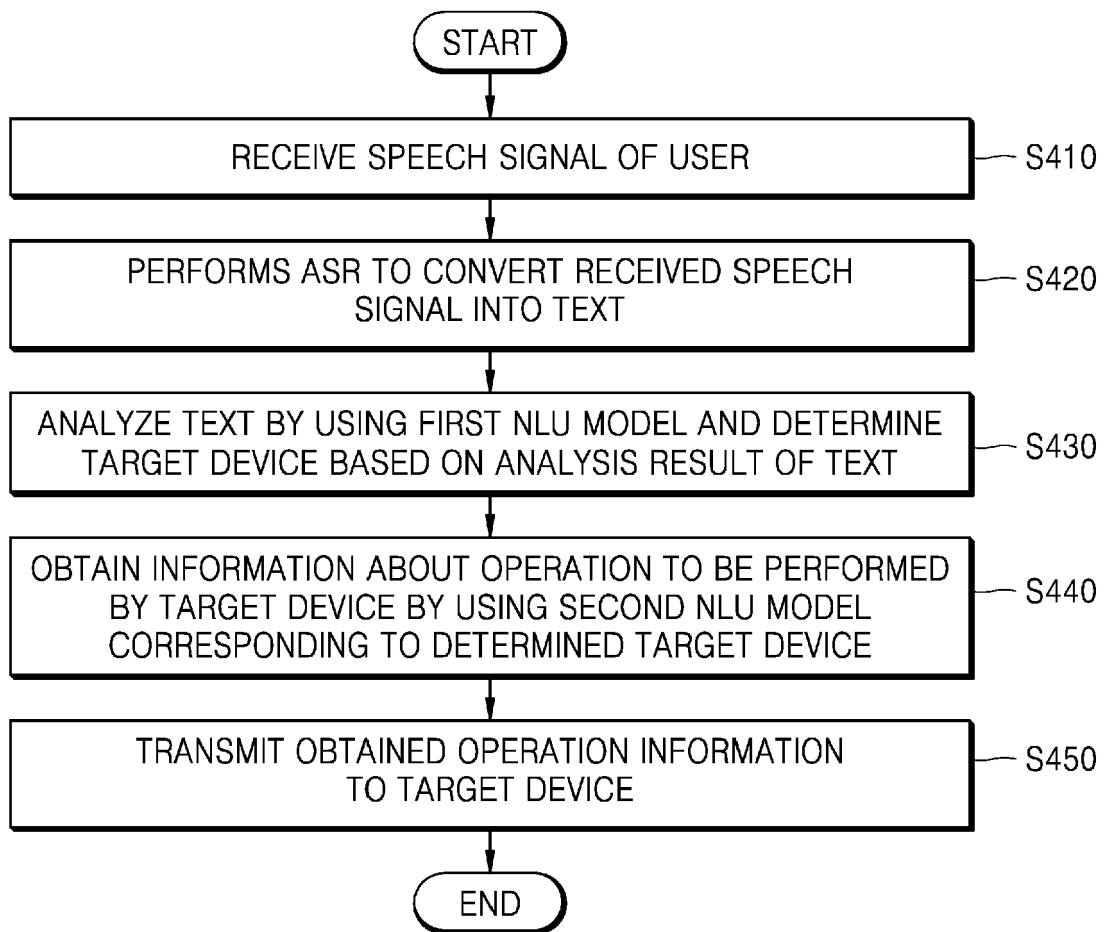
START

RECEIVE SPEECH SIGNAL OF USER

S410

PERFORMS ASR TO CONVERT RECEIVED SPEECH SIGNAL INTO TEXT

S420

ANALYZE TEXT BY USING FIRST NLU MODEL AND DETERMINE TARGET DEVICE BASED ON ANALYSIS RESULT OF TEXT

S430

OBTAIN INFORMATION ABOUT OPERATION TO BE PERFORMED BY TARGET DEVICE BY USING SECOND NLU MODEL CORRESPONDING TO DETERMINED TARGET DEVICE

S440

TRANSMIT OBTAINED OPERATION INFORMATION TO TARGET DEVICE

S450

END